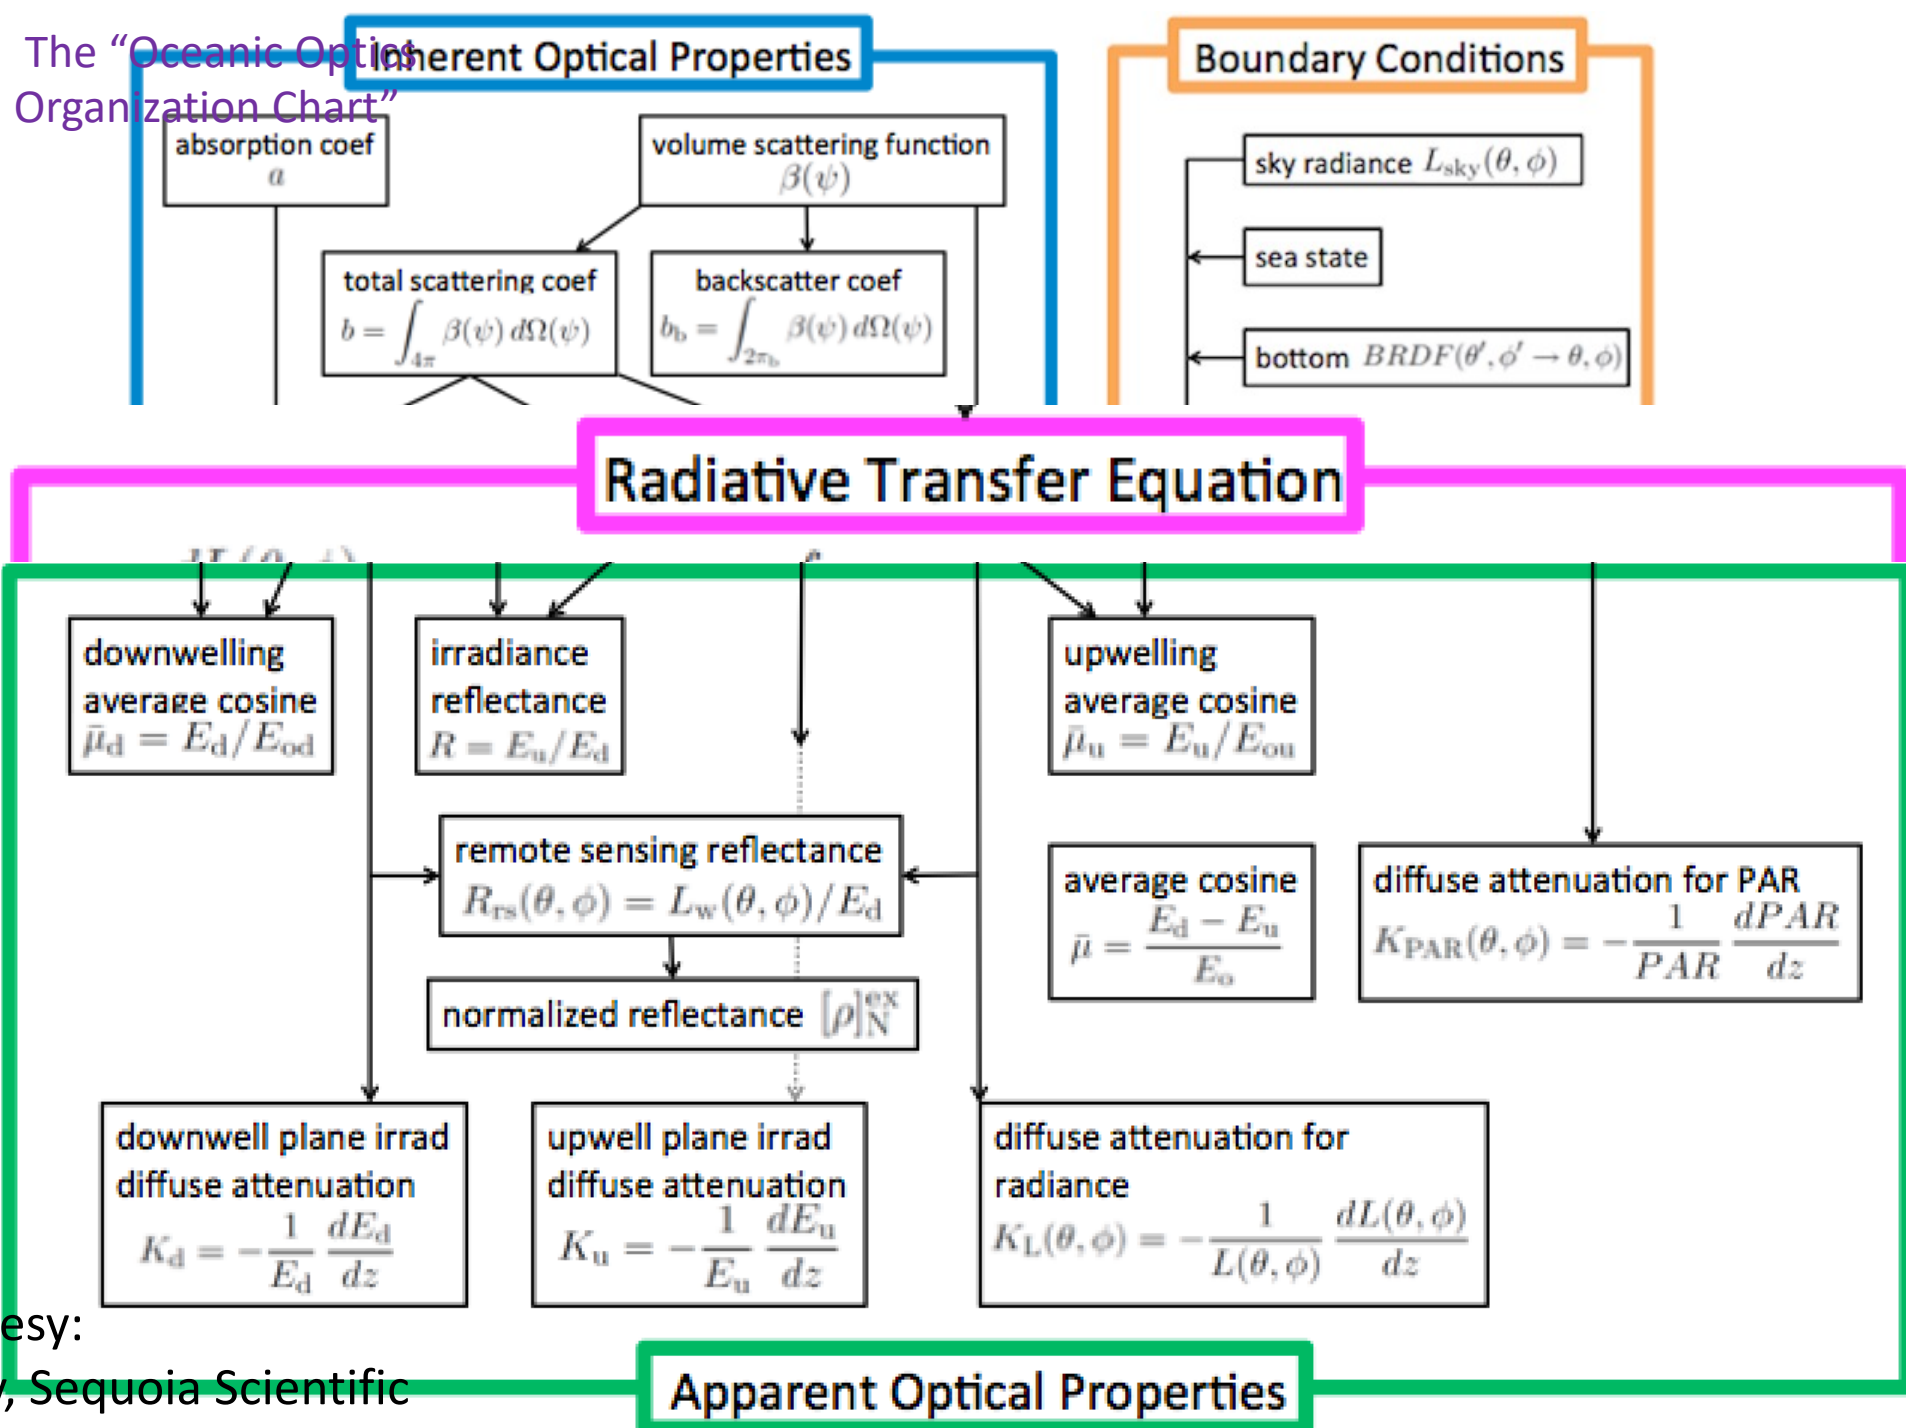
The "Oceanic Optics Organization Chart"

Inherent Optical Properties

absorption coef $a$

volume scattering function $\beta(\psi)$

total scattering coef $b = \int_{4\pi} \beta(\psi)\, d\Omega(\psi)$

backscatter coef $b_b = \int_{2\pi_b} \beta(\psi)\, d\Omega(\psi)$

Boundary Conditions

sky radiance $L_{sky}(\theta, \phi)$

sea state

bottom $BRDF(\theta', \phi' \rightarrow \theta, \phi)$

Radiative Transfer Equation

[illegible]

downwelling average cosine $\bar{\mu}_d = E_d / E_{od}$

irradiance reflectance $R = E_u / E_d$

upwelling average cosine $\bar{\mu}_u = E_u / E_{ou}$

remote sensing reflectance $R_{rs}(\theta, \phi) = L_w(\theta, \phi) / E_d$

average cosine $\bar{\mu} = \frac{E_d - E_u}{E_o}$

diffuse attenuation for PAR $K_{PAR}(\theta, \phi) = -\frac{1}{PAR}\frac{dPAR}{dz}$

normalized reflectance $[\rho]_N^{ex}$

downwell plane irrad diffuse attenuation $K_d = -\frac{1}{E_d}\frac{dE_d}{dz}$

upwell plane irrad diffuse attenuation $K_u = -\frac{1}{E_u}\frac{dE_u}{dz}$

diffuse attenuation for radiance $K_L(\theta, \phi) = -\frac{1}{L(\theta, \phi)}\frac{dL(\theta, \phi)}{dz}$

esy:

, Sequoia Scientific

Apparent Optical Properties